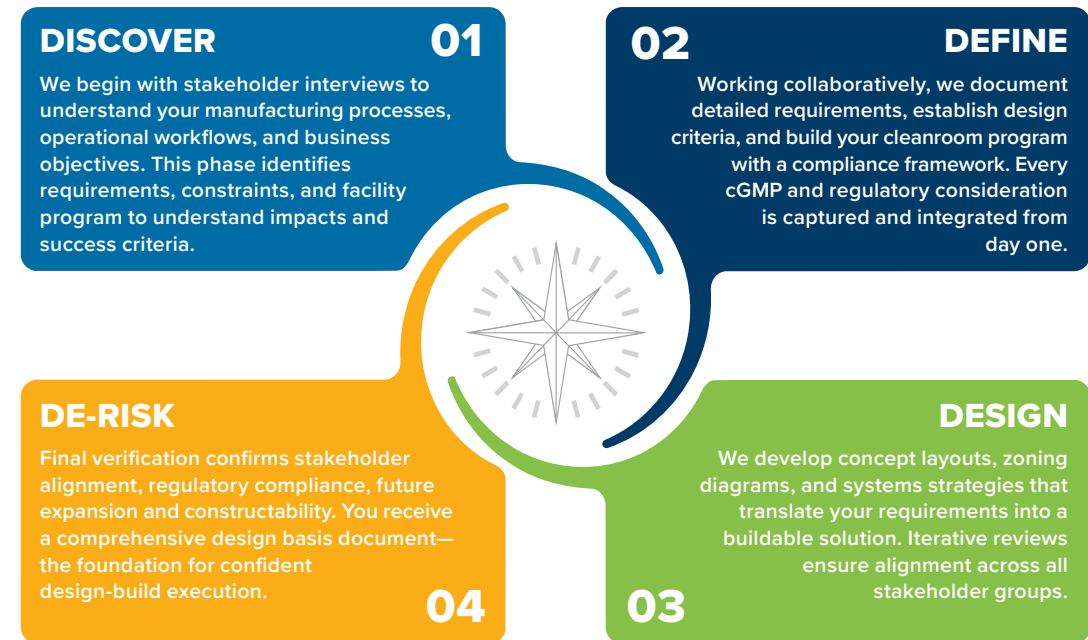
DISCOVER 01

We begin with stakeholder interviews to understand your manufacturing processes, operational workflows, and business objectives. This phase identifies requirements, constraints, and facility program to understand impacts and success criteria.

02 DEFINE

Working collaboratively, we document detailed requirements, establish design criteria, and build your cleanroom program with a compliance framework. Every cGMP and regulatory consideration is captured and integrated from day one.

DE-RISK

Final verification confirms stakeholder alignment, regulatory compliance, future expansion and constructability. You receive a comprehensive design basis document—the foundation for confident design-build execution.

04

DESIGN

We develop concept layouts, zoning diagrams, and systems strategies that translate your requirements into a buildable solution. Iterative reviews ensure alignment across all stakeholder groups.

03